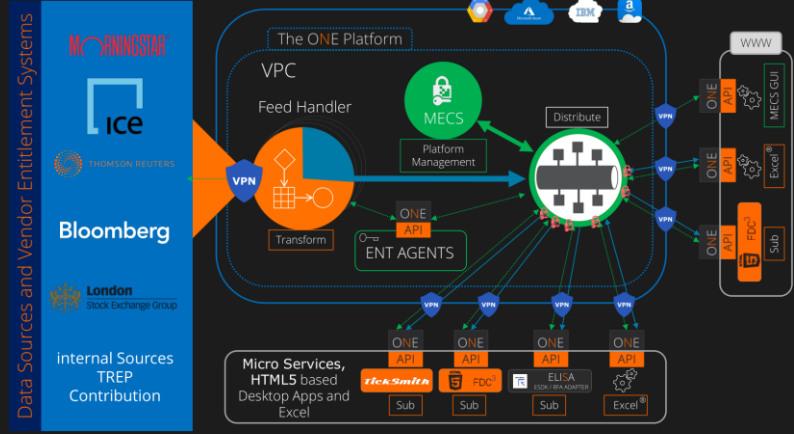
Data Sources and Vendor Entitlement Systems

MORNINGSTAR

ICE

THOMSON REUTERS

Bloomberg

London Stock Exchange Group

internal Sources TREP Contribution

Microsoft Azure

IBM

The ONE Platform

VPC

Feed Handler

VPN

Transform

MECS

Platform Management

Distribute

ONE API

ENT AGENTS

WWW

VPN

ONE API

MECS GUI

VPN

ONE API

Excel®

VPN

ONE API

FDC³

Sub

VPN

VPN

VPN

VPN

ONE API

ONE API

ONE API

ONE API

Micro Services, HTML5 based Desktop Apps and Excel

TickSmith

Sub

FDC³

Sub

ELISA ESDK / IFA ADAPTER

Sub

Excel®